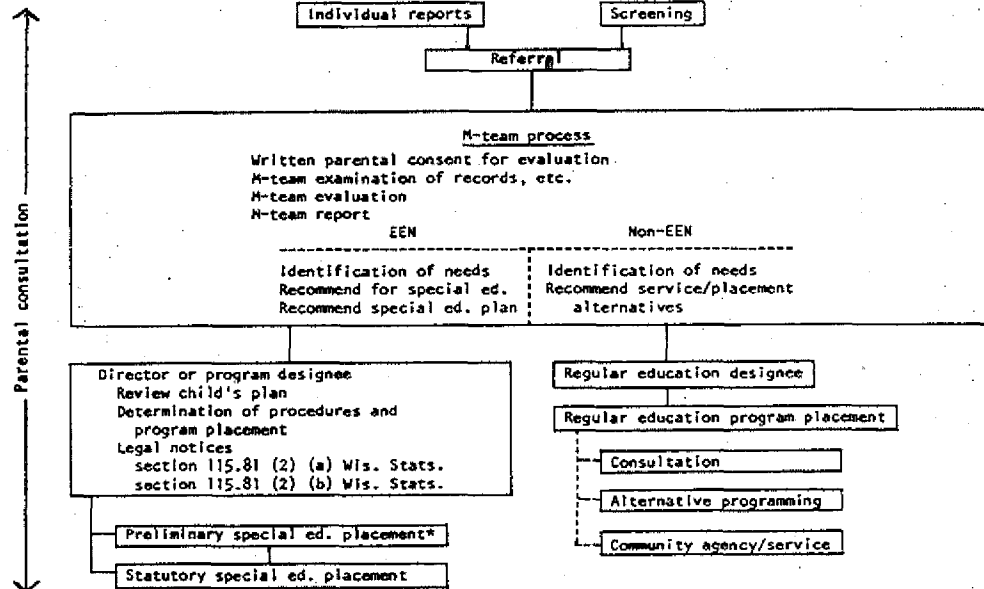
Individual reports

Screening

Referral

Parental consultation

M-team process
Written parental consent for evaluation
M-team examination of records, etc.
M-team evaluation
M-team report

EEN
Identification of needs
Recommend for special ed.
Recommend special ed. plan

Non-EEN
Identification of needs
Recommend service/placement alternatives

Director or program designee
Review child's plan
Determination of procedures and program placement
Legal notices
section 115.81 (2) (a) Wis. Stats.
section 115.81 (2) (b) Wis. Stats.

Preliminary special ed. placement*

Statutory special ed. placement

Regular education designee

Regular education program placement

Consultation

Alternative programming

Community agency/service